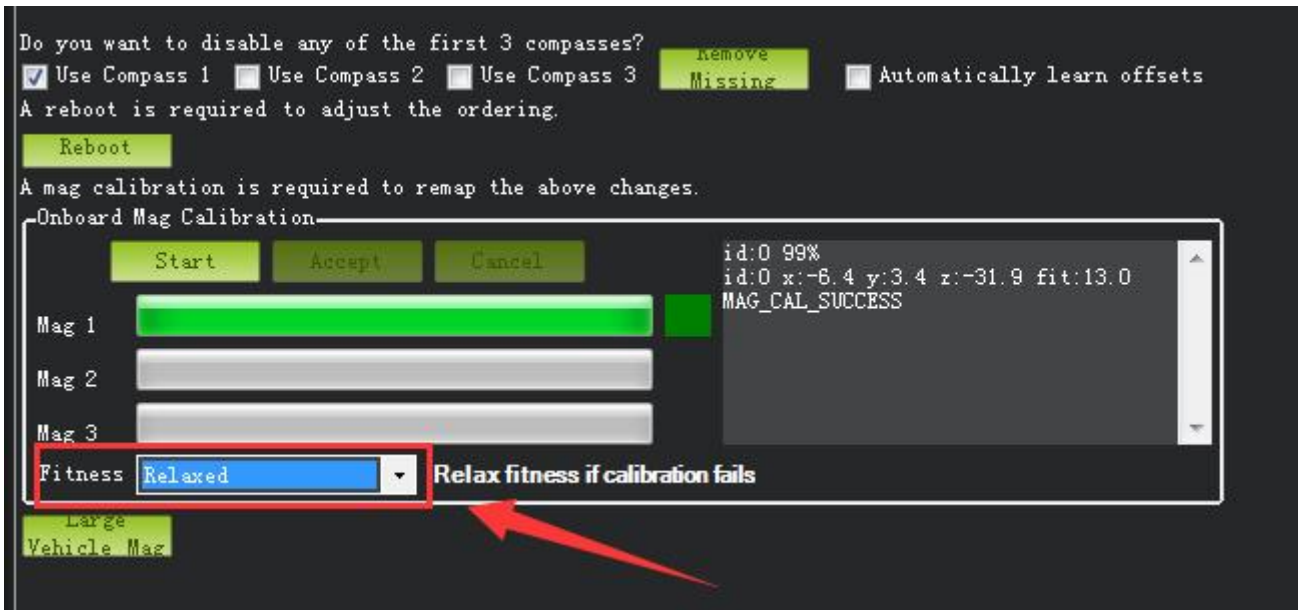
Do you want to disable any of the first 3 compasses?

Use Compass 1 Use Compass 2 Use Compass 3 Remove Missing Automatically learn offsets

A reboot is required to adjust the ordering.

Reboot

A mag calibration is required to remap the above changes.

Onboard Mag Calibration

Start Accept Cancel

id:0 99%
id:0 x:-6.4 y:3.4 z:-31.9 fit:13.0
MAG_CAL_SUCCESS

Mag 1

Mag 2

Mag 3

Fitness Relaxed Relax fitness if calibration fails

Large Vehicle Mag